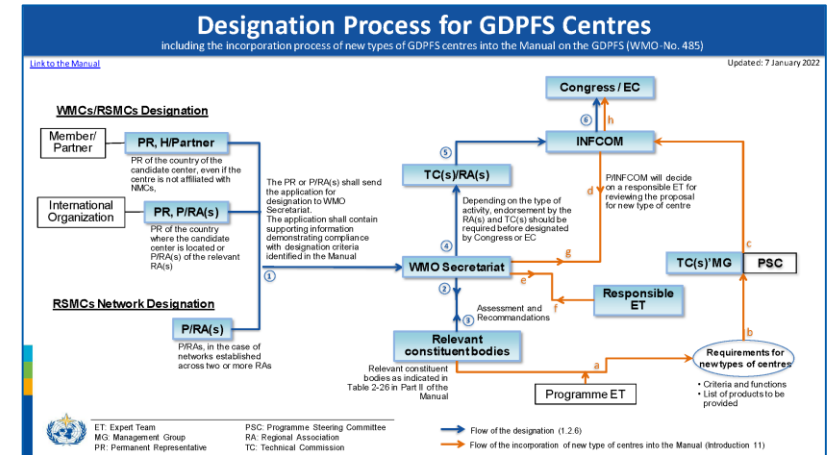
Designation Process for GDPFS Centres

including the incorporation process of new types of GDPFS centres into the Manual on the GDPFS (WMO-No. 485)

Link to the Manual

Updated: 7 January 2022

WMCs/RSMCs Designation

Member/ Partner

PR, H/Partner

PR of the country of the candidate center, even if the centre is not affiliated with NMCs,

International Organization

PR, P/RA(s)

PR of the country where the candidate center is located or P/RA(s) of the relevant RA(s)

RSMCs Network Designation

P/RA(s)

P/RAs, in the case of networks established across two or more RAs

The PR or P/RA(s) shall send the application for designation to WMO Secretariat. The application shall contain supporting information demonstrating compliance with designation criteria identified in the Manual

1

WMO Secretariat

2

3

Assessment and Recommandations

Relevant constituent bodies

Relevant constituent bodies as indicated in Table 2-26 in Part II of the Manual

4

TC(s)/RA(s)

Depending on the type of activity, endorsement by the RA(s) and TC(s) should be required before designated by Congress or EC

5

INFCOM

6

Congress / EC

h

d

P/INFCOM will decide on a responsible ET for reviewing the proposal for new type of centre

g

e

f

Responsible ET

c

TC(s)'MG

PSC

b

Requirements for new types of centres

• Criteria and functions
• List of products to be provided

a

Programme ET

ET: Expert Team
MG: Management Group
PR: Permanent Representative

PSC: Programme Steering Committee
RA: Regional Association
TC: Technical Commission

Flow of the designation (1.2.6)

Flow of the incorporation of new type of centres into the Manual (Introduction 11)